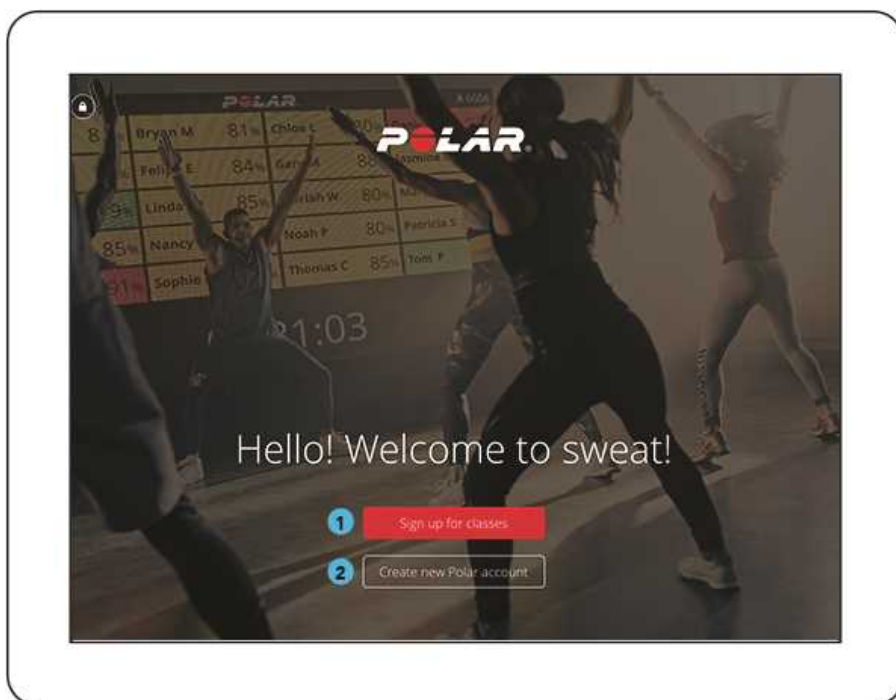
POLAR

8 Bryan M 81% Chloe L 80%
Felipe E 84% Gary A 88% Jasmine
9% Linda 85% Irish W 80%
85% Nancy Noah P 80% Patricia S
91% Sophie Thomas C 85% Tom F

21:03

POLAR

Hello! Welcome to sweat!

1 Sign up for classes

2 Create new Polar account